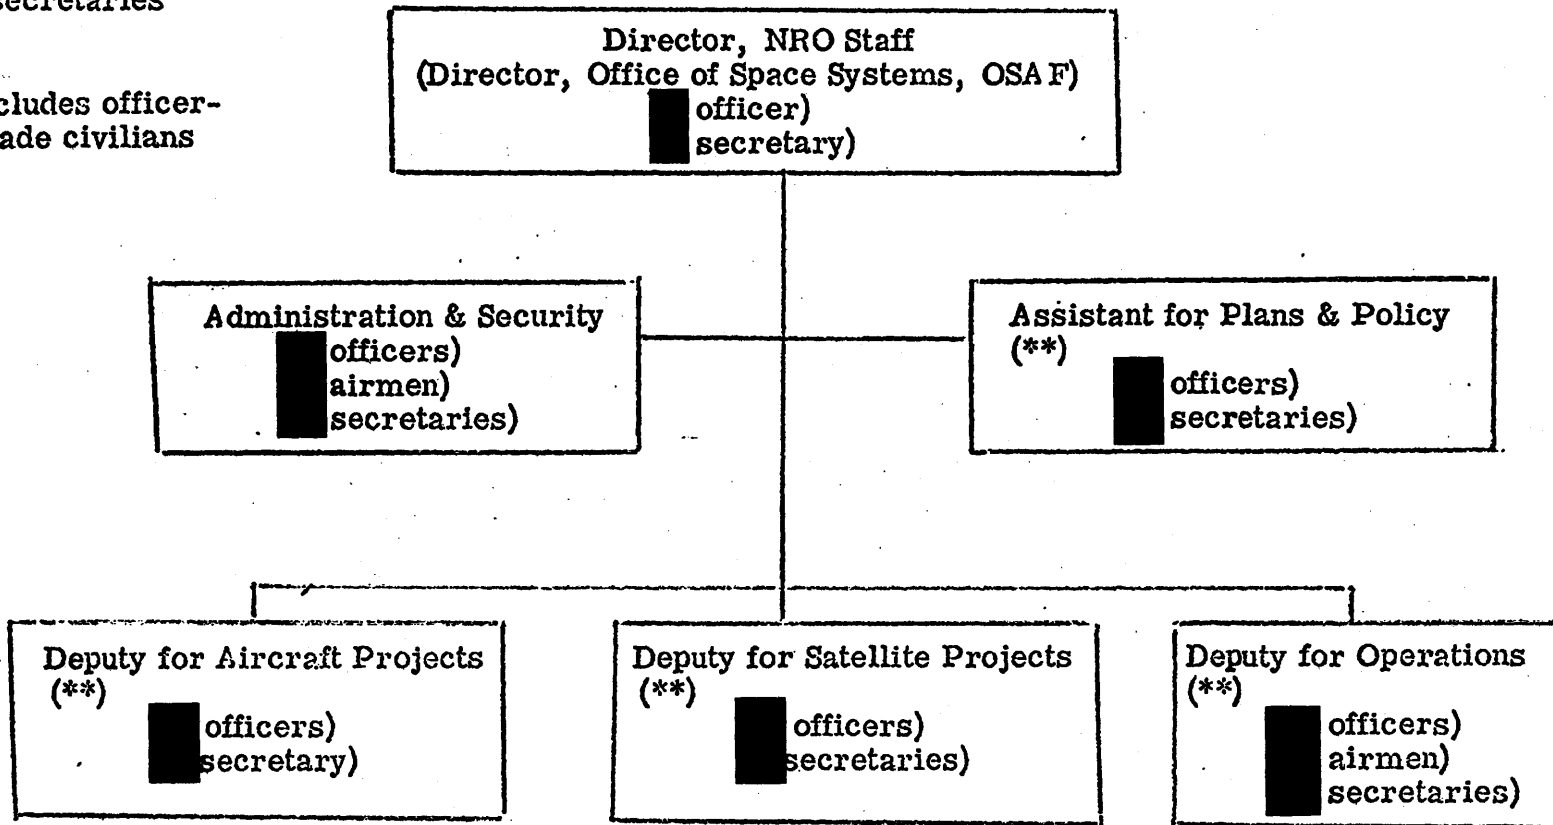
secretaries

cludes officer-
ade civilians

Director, NRO Staff
(Director, Office of Space Systems, OSAF)
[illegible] officer)
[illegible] secretary)

Administration & Security
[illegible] officers)
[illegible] airmen)
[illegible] secretaries)

Assistant for Plans & Policy
(**)
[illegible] officers)
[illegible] secretaries)

Deputy for Aircraft Projects
(**)
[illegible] officers)
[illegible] secretary)

Deputy for Satellite Projects
(**)
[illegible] officers)
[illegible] secretaries)

Deputy for Operations
(**)
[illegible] officers)
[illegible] airmen)
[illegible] secretaries)